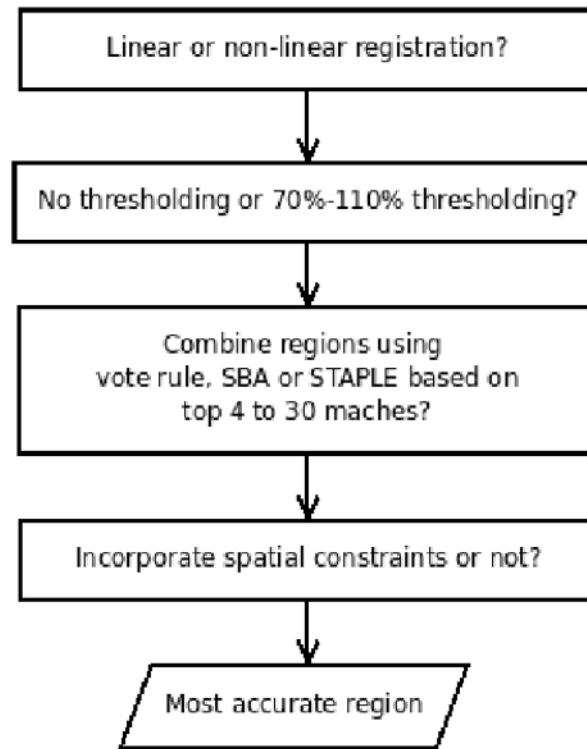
Linear or non-linear registration?

No thresholding or 70%-110% thresholding?

Combine regions using vote rule, SBA or STAPLE based on top 4 to 30 maches?

Incorporate spatial constraints or not?

Most accurate region